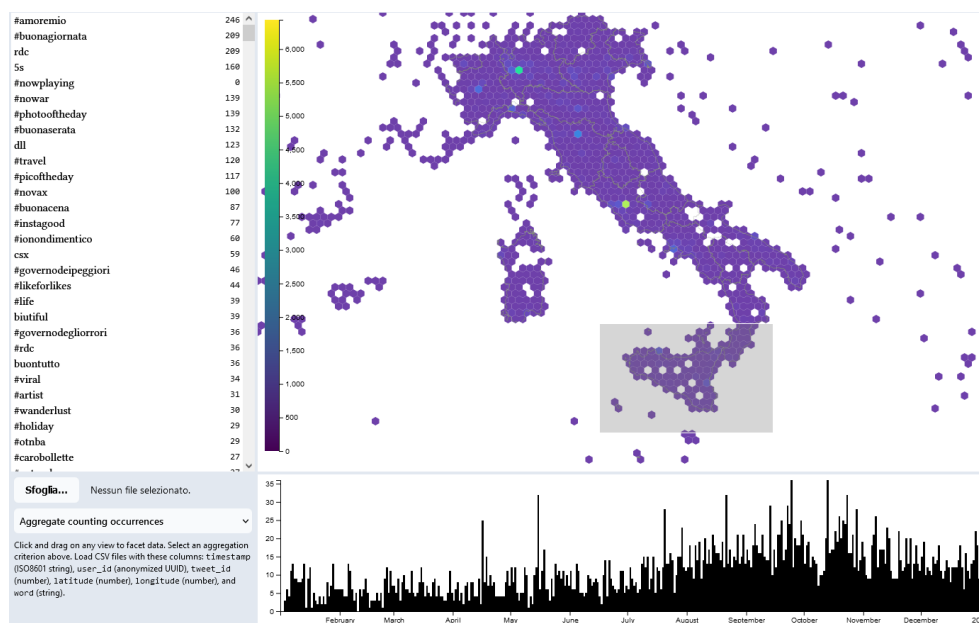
| | |
|---|---|
| #amoremio | 246 |
| #buonagiornata | 209 |
| rdc | 209 |
| 5s | 160 |
| #nowplaying | 0 |
| #nowar | 139 |
| #photooftheday | 139 |
| #buonaserata | 132 |
| dll | 123 |
| #travel | 120 |
| #picoftheday | 117 |
| #novax | 100 |
| #buonacena | 87 |
| #instagood | 77 |
| #iononondimentico | 60 |
| csx | 59 |
| #governodeipeggiori | 46 |
| #likeforlikes | 44 |
| #life | 39 |
| biutiful | 39 |
| #governodegliorrori | 36 |
| #rdc | 36 |
| buontutto | 36 |
| #viral | 34 |
| #artist | 30 |
| #wanderlust | 30 |
| #holiday | 29 |
| #otnba | 29 |
| #carobollette | 27 |

Sfoglia... Nessun file selezionato.

Aggregate counting occurrences

Click and drag on any view to facet data. Select an aggregation criterion above. Load CSV files with these columns: timestamp (ISO8601 string), user_id (anonymized UUID), tweet_id (number), latitude (number), longitude (number), and word (string).

6,000
5,500
5,000
4,500
4,000
3,500
3,000
2,500
2,000
1,500
1,000
500
0

35
30
25
20
15
10
5
0

February March April May June July August September October November December 20